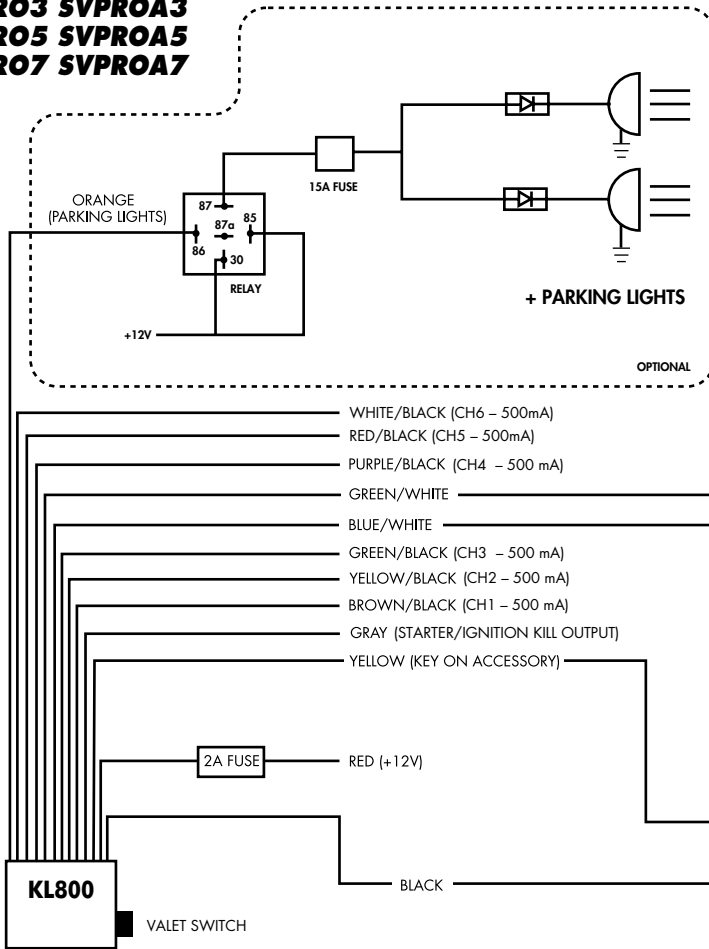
RO3 SVPROA3
RO5 SVPROA5
RO7 SVPROA7

15A FUSE

ORANGE
(PARKING LIGHTS)

87
87a
85
86
30
RELAY

+ PARKING LIGHTS

+12V

OPTIONAL

WHITE/BLACK (CH6 – 500mA)
RED/BLACK (CH5 – 500mA)
PURPLE/BLACK (CH4 – 500 mA)
GREEN/WHITE
BLUE/WHITE
GREEN/BLACK (CH3 – 500 mA)
YELLOW/BLACK (CH2 – 500 mA)
BROWN/BLACK (CH1 – 500 mA)
GRAY (STARTER/IGNITION KILL OUTPUT)
YELLOW (KEY ON ACCESSORY)

2A FUSE
RED (+12V)

BLACK

KL800

VALET SWITCH